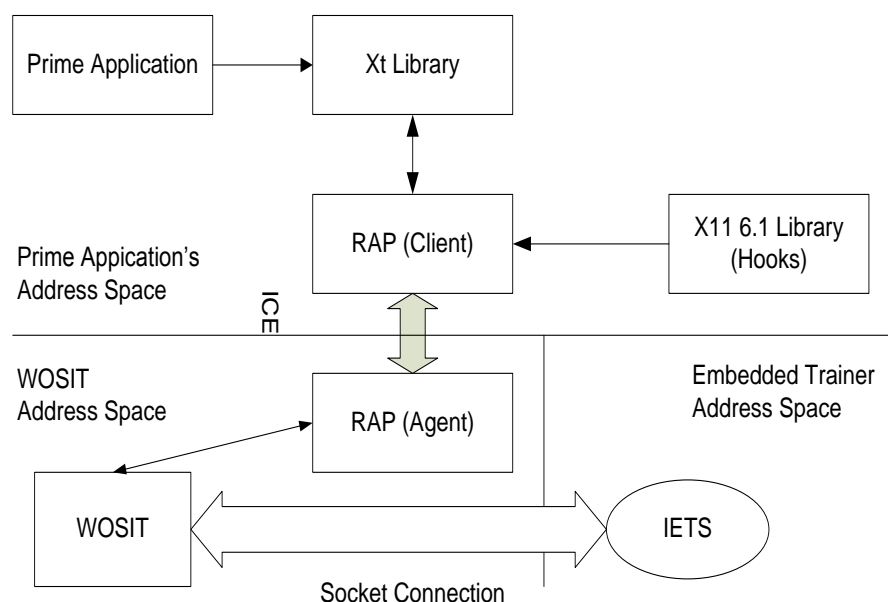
Prime Application

Xt Library

Prime Appication's Address Space

RAP (Client)

X11 6.1 Library (Hooks)

ICE

WOSIT Address Space

RAP (Agent)

Embedded Trainer Address Space

WOSIT

IETS

Socket Connection